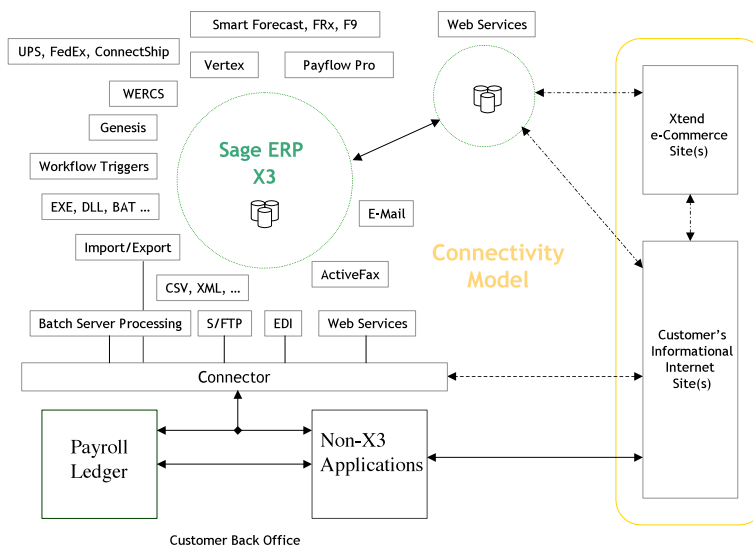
Smart Forecast, FRx, F9

Web Services

UPS, FedEx, ConnectShip

Vertex

Payflow Pro

WERCS

Genesis

Workflow Triggers

EXE, DLL, BAT ...

Sage ERP X3

Xtend e-Commerce Site(s)

E-Mail

Import/Export

Connectivity Model

CSV, XML, ...

ActiveFax

Batch Server Processing

S/FTP

EDI

Web Services

Customer's Informational Internet Site(s)

Connector

Payroll Ledger

Non-X3 Applications

Customer Back Office